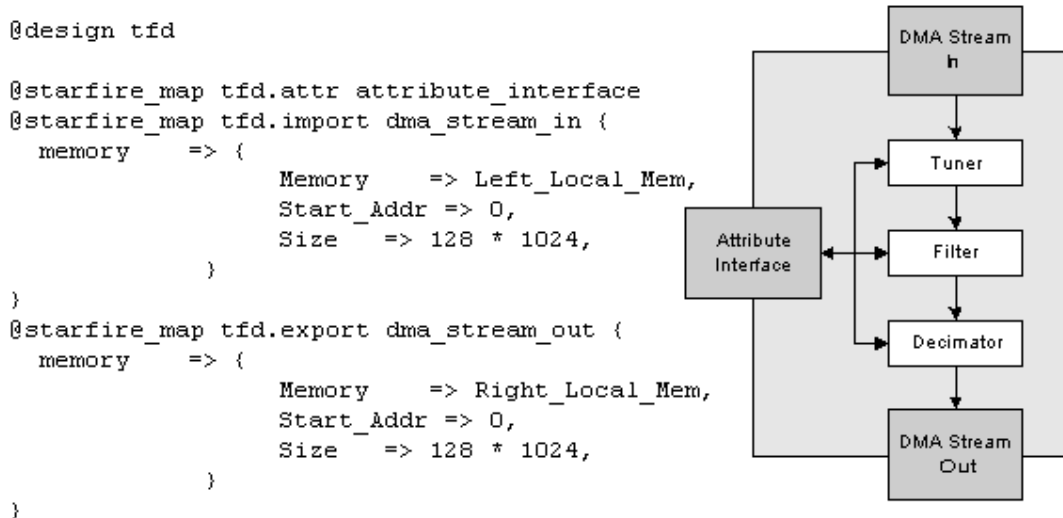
@design tfd

@starfire_map tfd.attr attribute_interface
@starfire_map tfd.import dma_stream_in {
  memory    => {
                 Memory    => Left_Local_Mem,
                 Start_Addr => 0,
                 Size    => 128 * 1024,
              }
}
@starfire_map tfd.export dma_stream_out {
  memory    => {
                 Memory    => Right_Local_Mem,
                 Start_Addr => 0,
                 Size    => 128 * 1024,
              }
}

DMA Stream In

Tuner

Attribute Interface

Filter

Decimator

DMA Stream Out